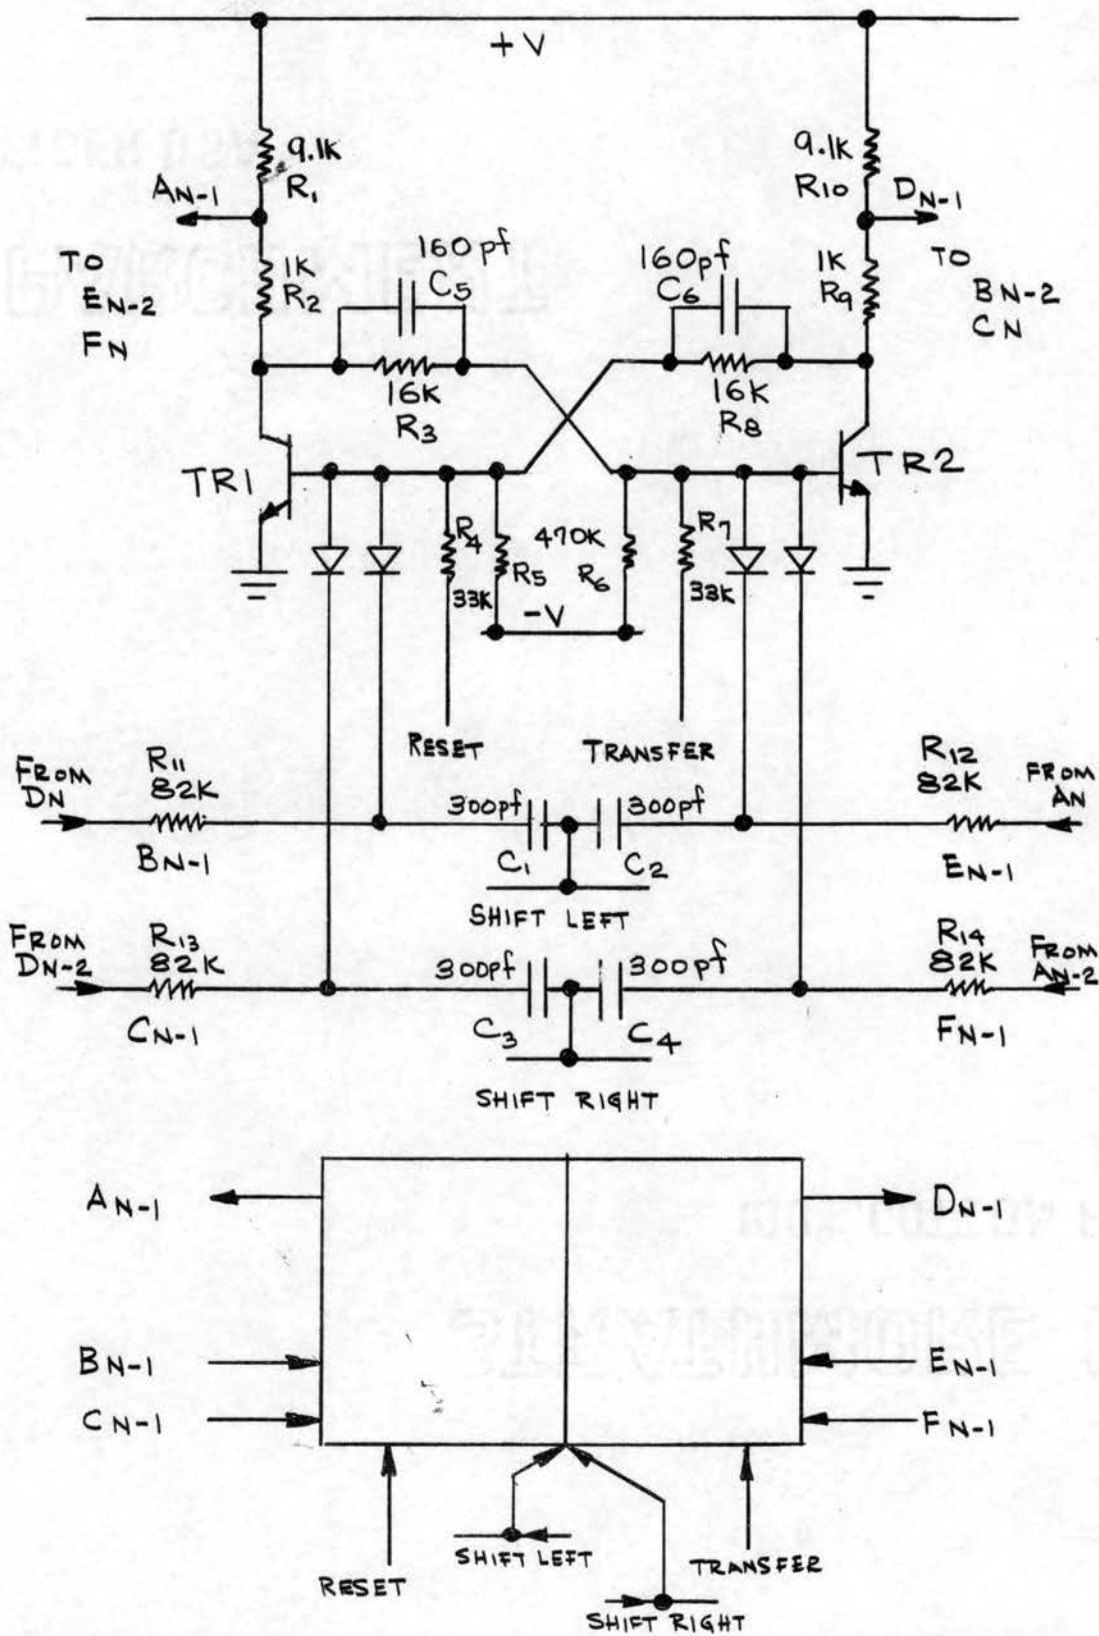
+V

9.1K
$R_1$
$A_{N-1}$
TO
$E_{N-2}$
$F_N$
1K
$R_2$
160pf
$C_5$
16K
$R_3$

9.1K
$R_{10}$
$D_{N-1}$
TO
$B_{N-2}$
$C_N$
1K
$R_9$
160pf
$C_6$
16K
$R_8$

TR1
TR2
$R_4$
33K
$R_5$
470K
$R_6$
-V
$R_7$
33K

RESET
TRANSFER

FROM $D_N$
$R_{11}$
82K
$B_{N-1}$
300pf
$C_1$
300pf
$C_2$
SHIFT LEFT
$R_{12}$
82K
FROM $A_N$
$E_{N-1}$

FROM $D_{N-2}$
$R_{13}$
82K
$C_{N-1}$
300pf
$C_3$
300pf
$C_4$
SHIFT RIGHT
$R_{14}$
82K
FROM $A_{N-2}$
$F_{N-1}$

$A_{N-1}$
$D_{N-1}$
$B_{N-1}$
$C_{N-1}$
$E_{N-1}$
$F_{N-1}$
RESET
SHIFT LEFT
SHIFT RIGHT
TRANSFER